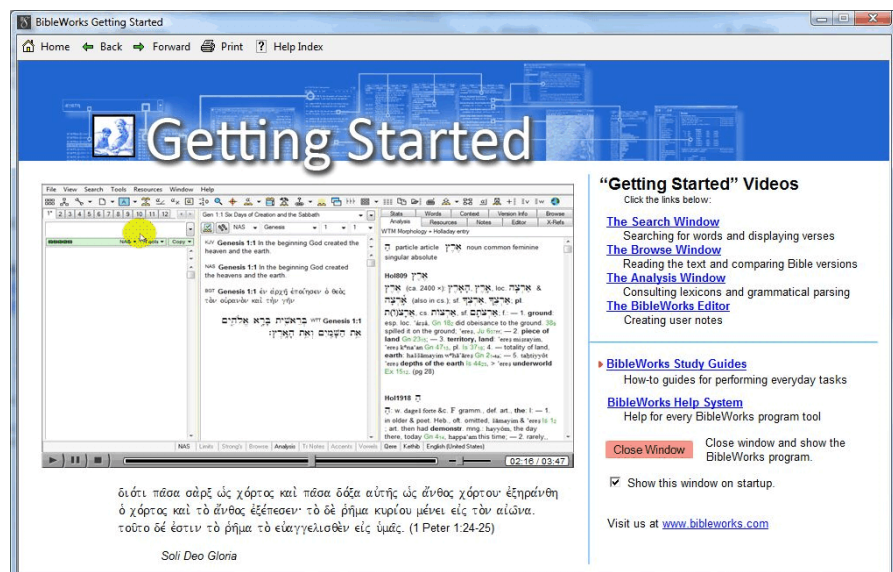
BibleWorks Getting Started

Home Back Forward Print Help Index

Getting Started

File View Search Tools Resources Window Help

NAS Genesis 1 1

Gen 1:1 Six Days of Creation and the Sabbath

KJV Genesis 1:1 In the beginning God created the heaven and the earth.

NAS Genesis 1:1 In the beginning God created the heavens and the earth.

BGT Genesis 1:1 ἐν ἀρχῇ ἐποίησεν ὁ θεὸς τὸν οὐρανὸν καὶ τὴν γῆν

WTT Genesis 1:1 בְּרֵאשִׁית בָּרָא אֱלֹהִים אֵת הַשָּׁמַיִם וְאֵת הָאָרֶץ׃

Stats Words Context Version Info Browse Analysis Resources Notes Editor X-Refs

WTM Morphology -- Holladay entry

הָ particle article אֶרֶץ noun common feminine singular absolute

Hol809 אֶרֶץ

Hol1918 הַ

NAS Lexis Strong's Browse Analysis Tr Notes Accents Vowels Qere Kethib English (United States)

02:16 / 03:47

διότι πᾶσα σὰρξ ὡς χόρτος καὶ πᾶσα δόξα αὐτῆς ὡς ἄνθος χόρτου· ἐξηράνθη ὁ χόρτος καὶ τὸ ἄνθος ἐξέπεσεν· τὸ δὲ ῥῆμα κυρίου μένει εἰς τὸν αἰῶνα. τοῦτο δέ ἐστιν τὸ ῥῆμα τὸ εὐαγγελισθὲν εἰς ὑμᾶς. (1 Peter 1:24-25)

Soli Deo Gloria

"Getting Started" Videos
Click the links below:

The Search Window
Searching for words and displaying verses
The Browse Window
Reading the text and comparing Bible versions
The Analysis Window
Consulting lexicons and grammatical parsing
The BibleWorks Editor
Creating user notes

BibleWorks Study Guides
How-to guides for performing everyday tasks

BibleWorks Help System
Help for every BibleWorks program tool

Close Window Close window and show the BibleWorks program.

Show this window on startup.

Visit us at www.bibleworks.com